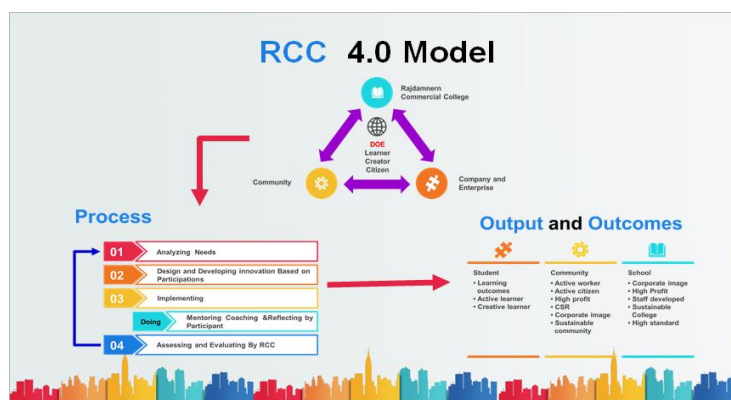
RCC 4.0 Model

Rajdamnern Commercial College

DOE
Learner
Creator
Citizen

Community

Company and Enterprise

Process

01 Analyzing Needs

02 Design and Developing innovation Based on Participations

03 Implementing

Doing Mentoring Coaching &Reflecting by Participant

04 Assessing and Evaluating By RCC

Output and Outcomes

| Student | Community | School |
|---|---|---|
| • Learning outcomes<br>• Active learner<br>• Creative learner | • Active worker<br>• Active citizen<br>• High profit<br>• CSR<br>• Corporate image<br>• Sustainable community | • Corporate image<br>• High Profit<br>• Staff developed<br>• Sustainable College<br>• High standard |